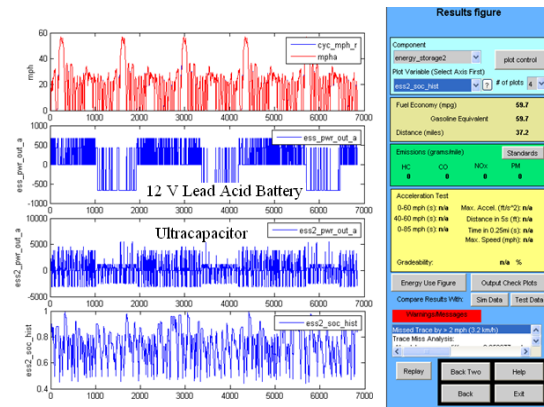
mph

cyc_mph_r
mpha

60
40
20
0
0 1000 2000 3000 4000 5000 6000 7000

ess_pwr_out_a

ess_pwr_out_a

500
0
-500
-1000
0 1000 2000 3000 4000 5000 6000 7000

12 V Lead Acid Battery

Ultracapacitor

ess2_pwr_out_a

ess2_pwr_out_a

5000
0
-5000
0 1000 2000 3000 4000 5000 6000 7000

ess2_soc_hist

ess2_soc_hist

1
0.8
0.6
0.4
0 1000 2000 3000 4000 5000 6000 7000

Results figure

Component
energy_storage2
plot control
Plot Variable (Select Axis First)
ess2_soc_hist
?
# of plots
4

Fuel Economy (mpg) 59.7
Gasoline Equivalent 59.7
Distance (miles) 37.2

Emissions (grams/mile)
Standards
HC CO NOx PM
0 0 0 0

Acceleration Test
0-60 mph (s): n/a
40-60 mph (s): n/a
0-85 mph (s): n/a
Max. Accel. (ft/s^2): n/a
Distance in 5s (ft): n/a
Time in 0.25mi (s): n/a
Max. Speed (mph): n/a

Gradeability: n/a %

Energy Use Figure
Output Check Plots
Compare Results With:
Sim Data
Test Data
Warnings/Messages
Missed Trace by > 2 mph (3.2 km/h)
Trace Miss Analysis:
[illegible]

Replay
Back Two
Help
Back
Exit